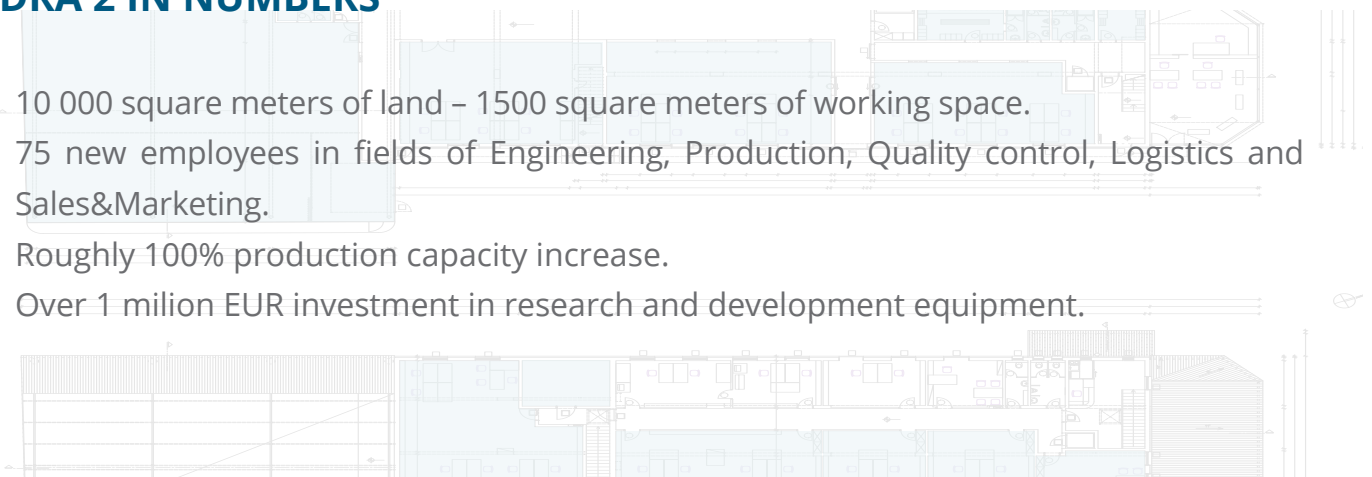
DKA 2 IN NUMBERS

10 000 square meters of land – 1500 square meters of working space.

75 new employees in fields of Engineering, Production, Quality control, Logistics and Sales&Marketing.

Roughly 100% production capacity increase.

Over 1 milion EUR investment in research and development equipment.